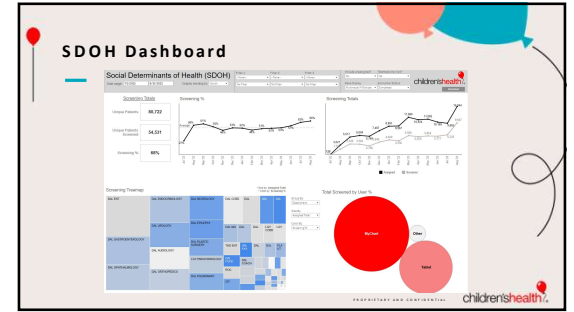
SDOH Dashboard

Social Determinants of Health (SDOH)

children'shealth

Screening Totals

Unique Patients 80,722

Unique Patients Screened 54,531

Screening % 68%

Screening %

Screening Totals

Assigned Screened

Screening Treemap

Total Screened by User %

MyChart

Other

Tablet

PROPRIETARY AND CONFIDENTIAL

children'shealth